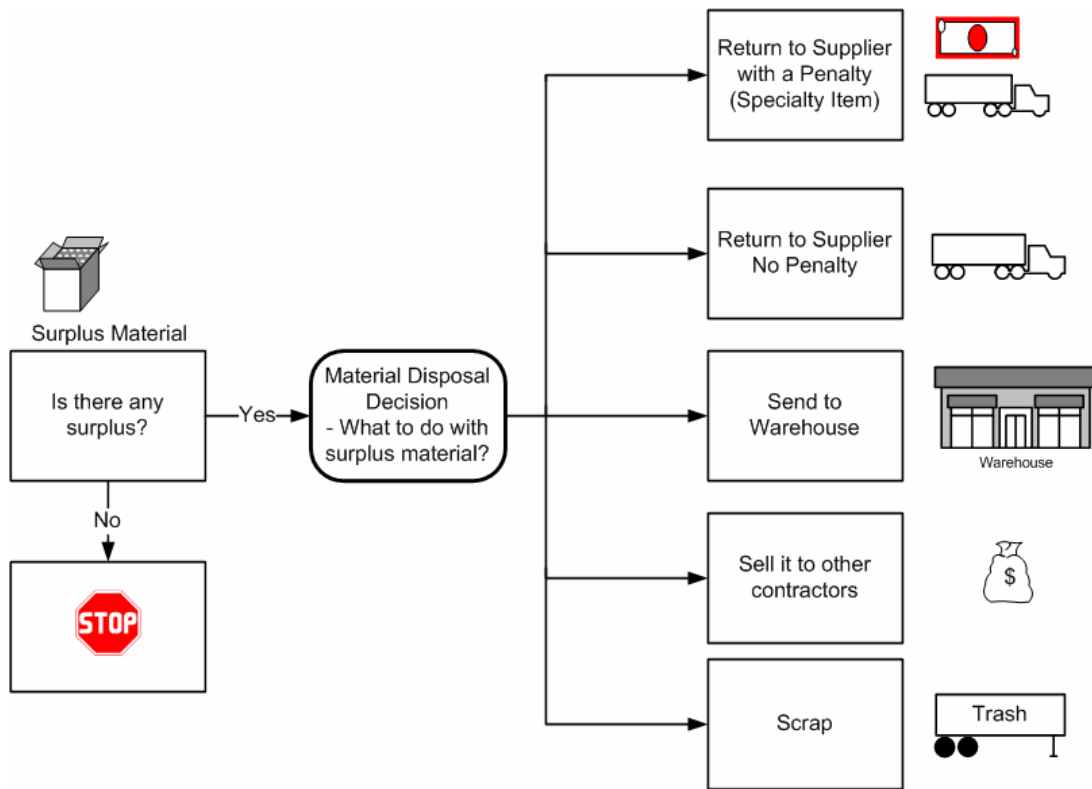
Surplus Material

Is there any surplus?

Yes

No

STOP

Material Disposal Decision
- What to do with surplus material?

Return to Supplier with a Penalty (Specialty Item)

Return to Supplier No Penalty

Send to Warehouse

Warehouse

Sell it to other contractors

$

Scrap

Trash